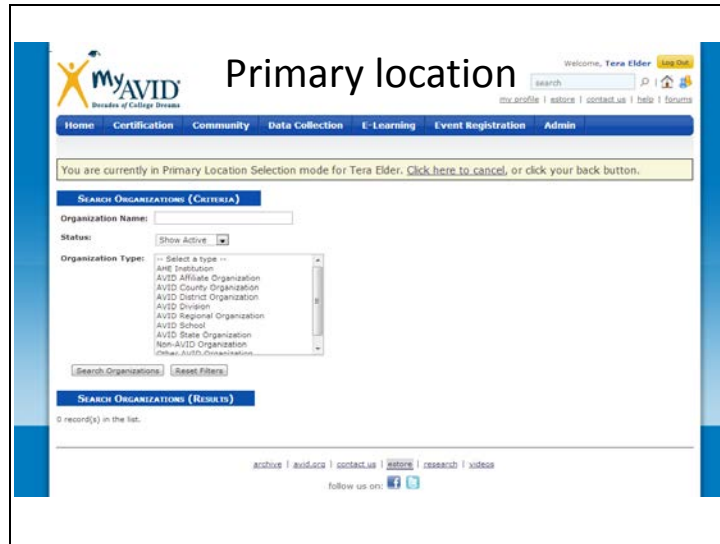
MyAVID
Decades of College Dreams

Primary location

Welcome, Tera Elder Log Out
search
my profile | estore | contact us | help | forums

Home Certification Community Data Collection E-Learning Event Registration Admin

You are currently in Primary Location Selection mode for Tera Elder. Click here to cancel, or click your back button.

SEARCH ORGANIZATIONS (CRITERIA)

Organization Name:
Status: Show Active
Organization Type: -- Select a type --
AHE Institution
AVID Affiliate Organization
AVID County Organization
AVID District Organization
AVID Division
AVID Regional Organization
AVID School
AVID State Organization
Non-AVID Organization
Other AVID Organization

Search Organizations Reset Filters

SEARCH ORGANIZATIONS (RESULTS)

0 record(s) in the list.

archive | avid.org | contact us | estore | research | videos
follow us on: